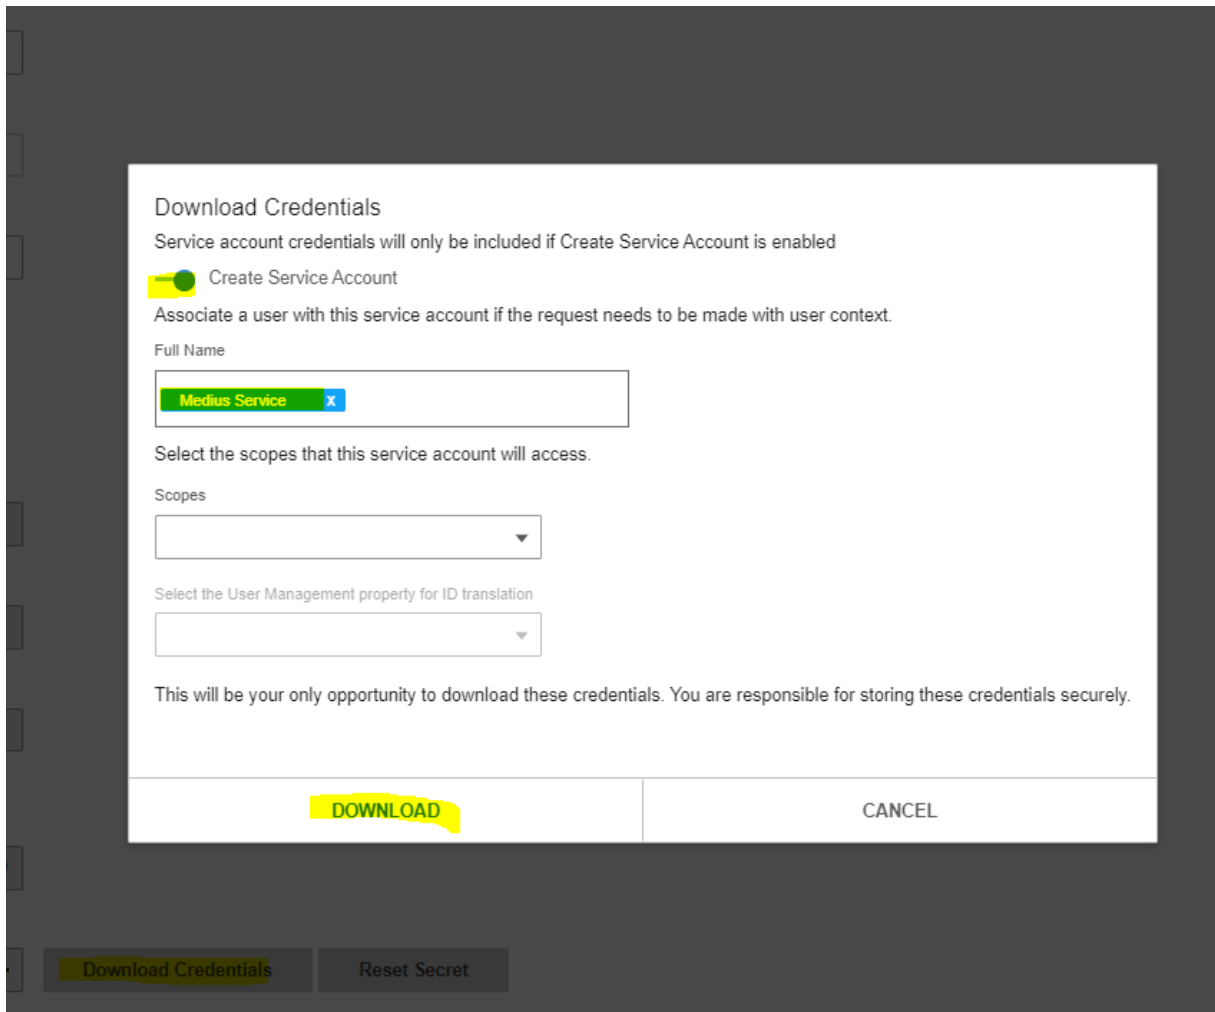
Download Credentials

Service account credentials will only be included if Create Service Account is enabled

Create Service Account

Associate a user with this service account if the request needs to be made with user context.

Full Name

Medius Service x

Select the scopes that this service account will access.

Scopes

Select the User Management property for ID translation

This will be your only opportunity to download these credentials. You are responsible for storing these credentials securely.

DOWNLOAD

CANCEL

Download Credentials

Reset Secret